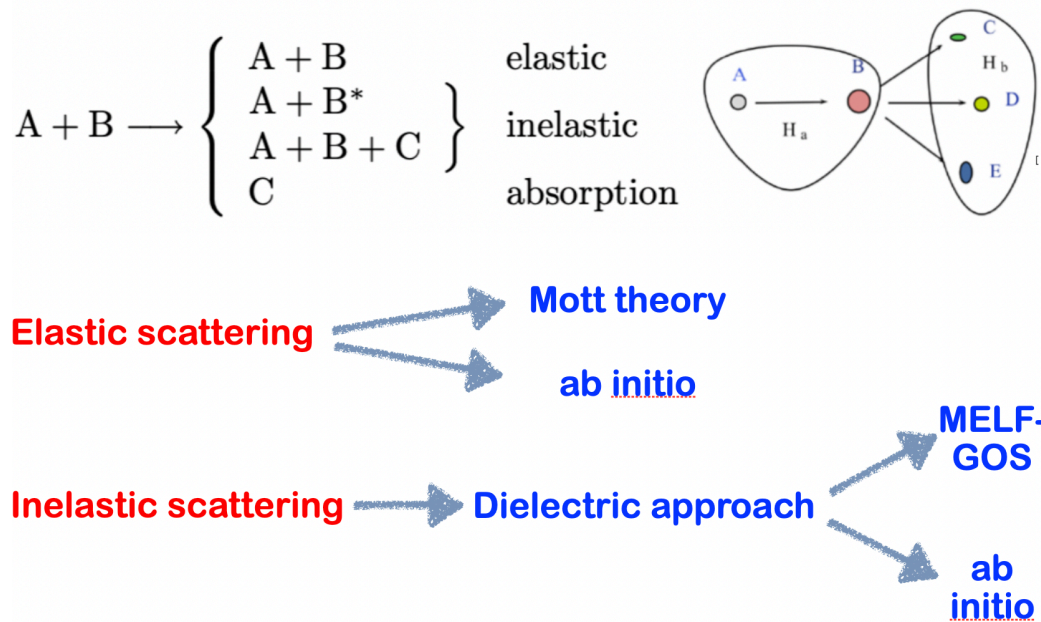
$\mathrm{A}+\mathrm{B} \longrightarrow \begin{cases} \mathrm{A}+\mathrm{B} & \text{elastic} \\ \mathrm{A}+\mathrm{B}^* & \\ \mathrm{A}+\mathrm{B}+\mathrm{C} & \text{inelastic} \\ \mathrm{C} & \text{absorption} \end{cases}$

A B C D E $H_a$ $H_b$

Elastic scattering

Mott theory

ab initio

Inelastic scattering

Dielectric approach

MELF-GOS

ab initio